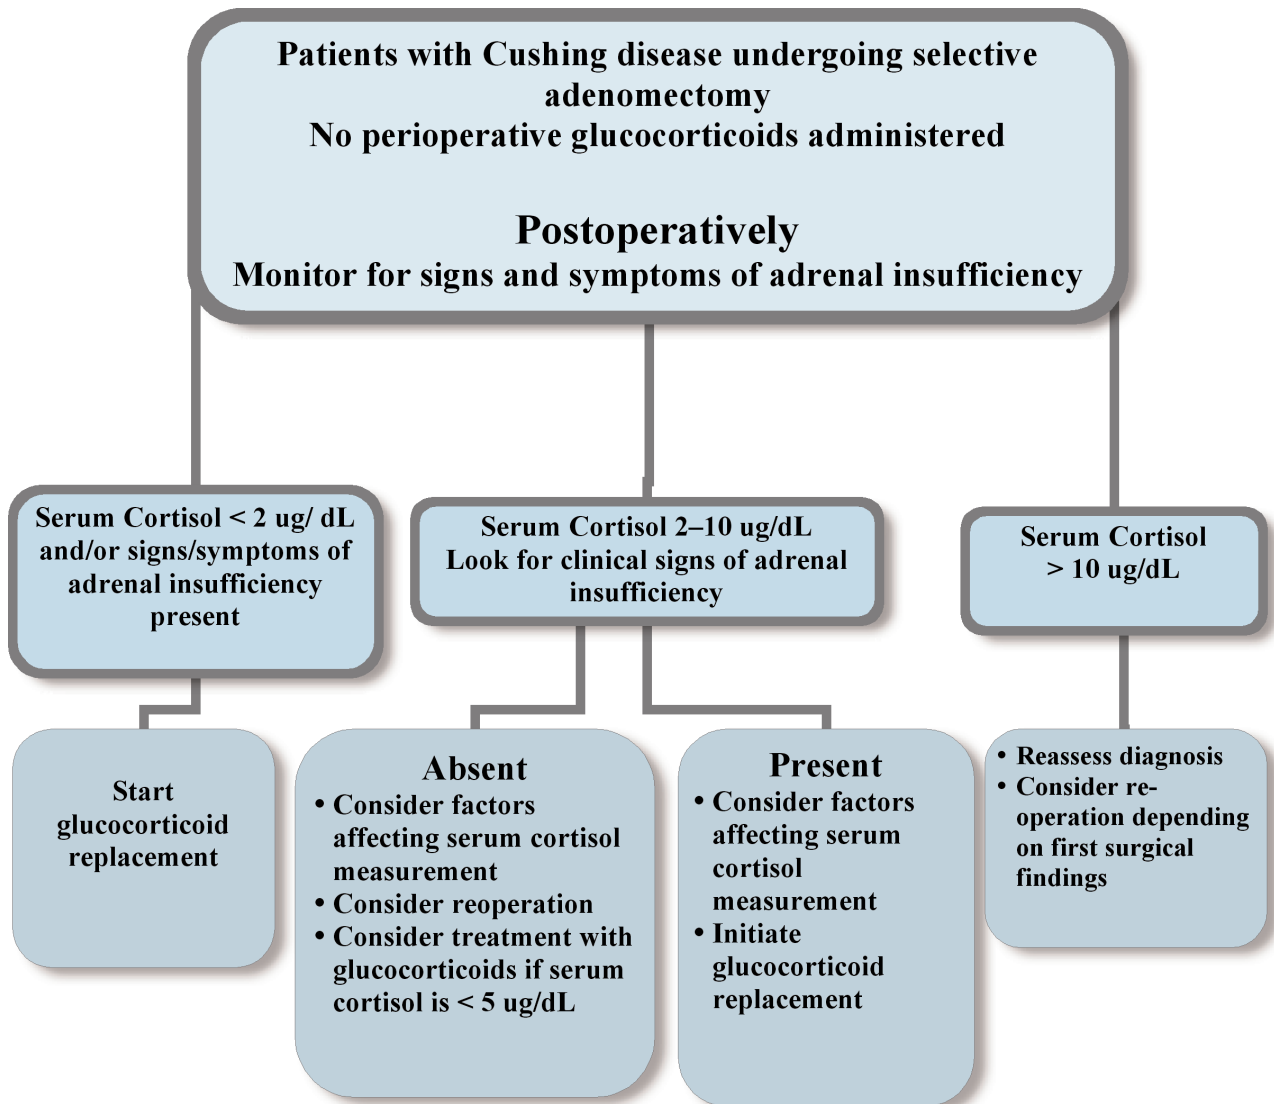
Patients with Cushing disease undergoing selective adenomectomy
No perioperative glucocorticoids administered

Postoperatively
Monitor for signs and symptoms of adrenal insufficiency

Serum Cortisol < 2 ug/ dL and/or signs/symptoms of adrenal insufficiency present

Serum Cortisol 2–10 ug/dL
Look for clinical signs of adrenal insufficiency

Serum Cortisol > 10 ug/dL

Start glucocorticoid replacement

Absent
• Consider factors affecting serum cortisol measurement
• Consider reoperation
• Consider treatment with glucocorticoids if serum cortisol is < 5 ug/dL

Present
• Consider factors affecting serum cortisol measurement
• Initiate glucocorticoid replacement

• Reassess diagnosis
• Consider re-operation depending on first surgical findings